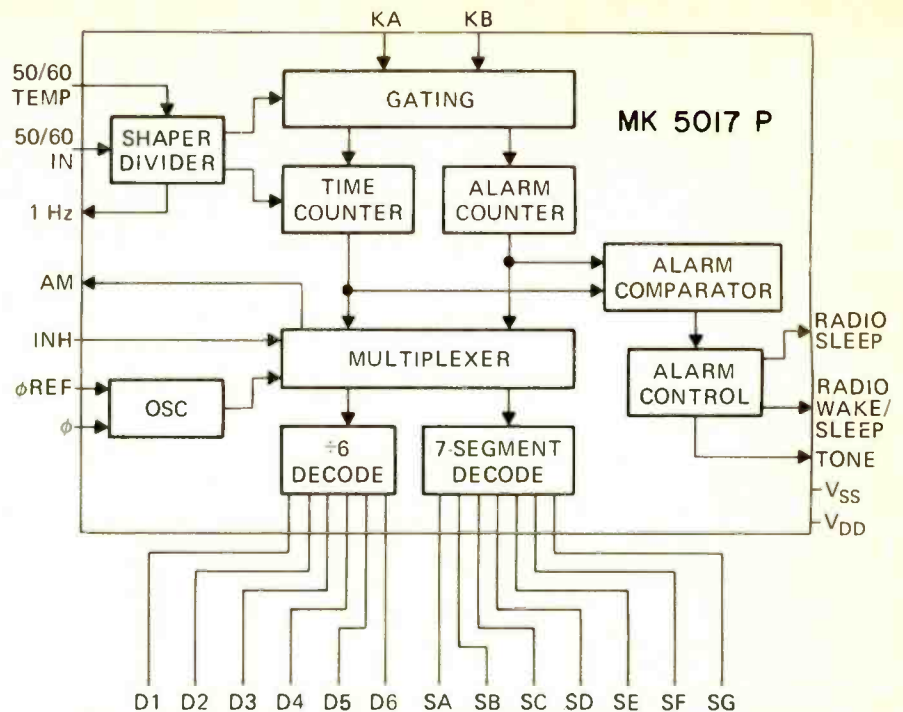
KA KB

50/60 TEMP

GATING

MK 5017 P

50/60 IN

SHAPER DIVIDER

TIME COUNTER

ALARM COUNTER

1 Hz

AM

ALARM COMPARATOR

INH

MULTIPLEXER

RADIO SLEEP

$\phi$REF

OSC

ALARM CONTROL

RADIO WAKE/ SLEEP

$\phi$

$\div$6 DECODE

7-SEGMENT DECODE

TONE

$V_{SS}$

$V_{DD}$

D1 D2 D3 D4 D5 D6 SA SB SC SD SE SF SG